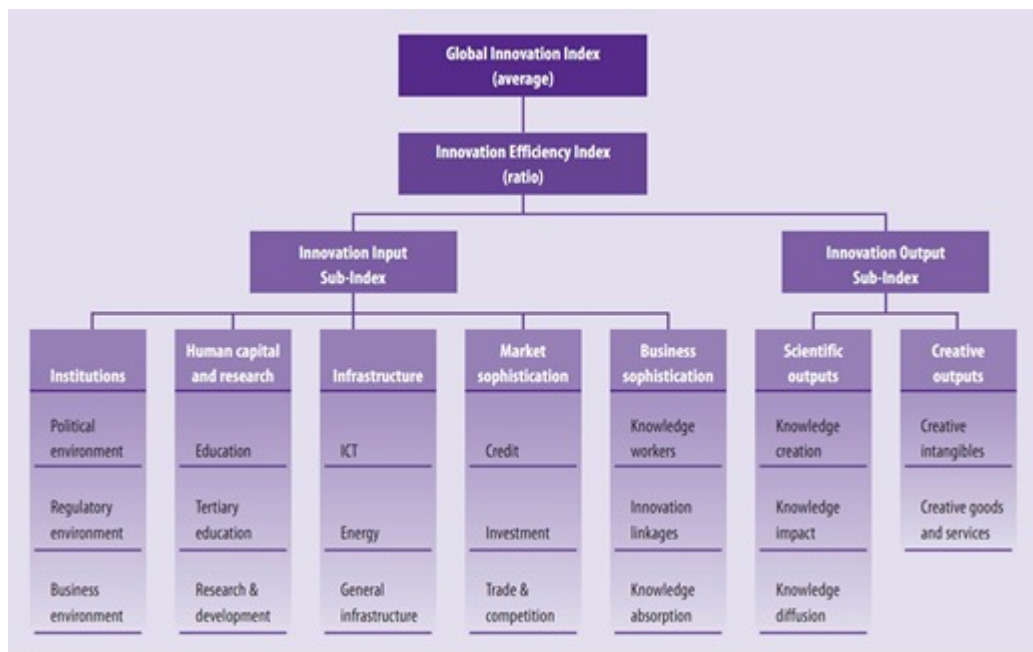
Global Innovation Index (average)

Innovation Efficiency Index (ratio)

Innovation Input Sub-Index

Innovation Output Sub-Index

Institutions

Political environment

Regulatory environment

Business environment

Human capital and research

Education

Tertiary education

Research & development

Infrastructure

ICT

Energy

General infrastructure

Market sophistication

Credit

Investment

Trade & competition

Business sophistication

Knowledge workers

Innovation linkages

Knowledge absorption

Scientific outputs

Knowledge creation

Knowledge impact

Knowledge diffusion

Creative outputs

Creative intangibles

Creative goods and services